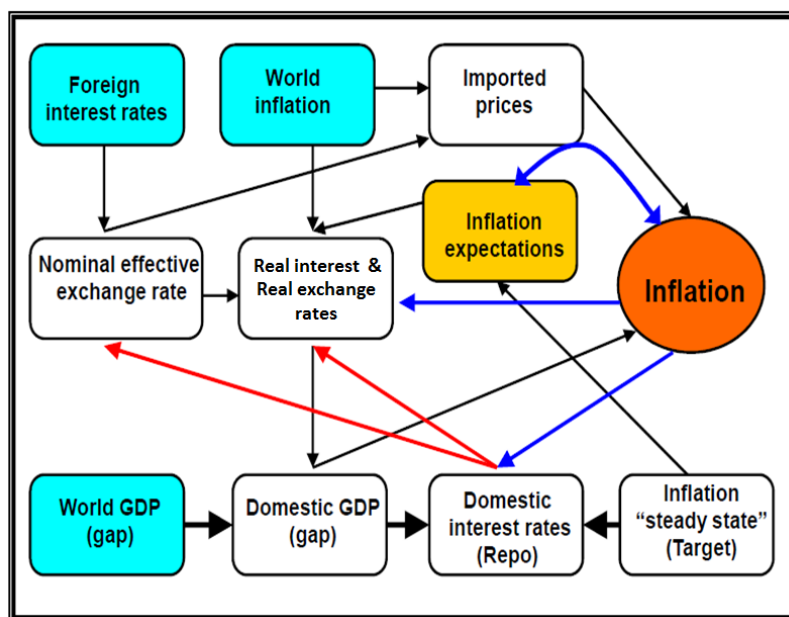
Foreign interest rates

World inflation

Imported prices

Inflation expectations

Inflation

Nominal effective exchange rate

Real interest & Real exchange rates

World GDP (gap)

Domestic GDP (gap)

Domestic interest rates (Repo)

Inflation "steady state" (Target)